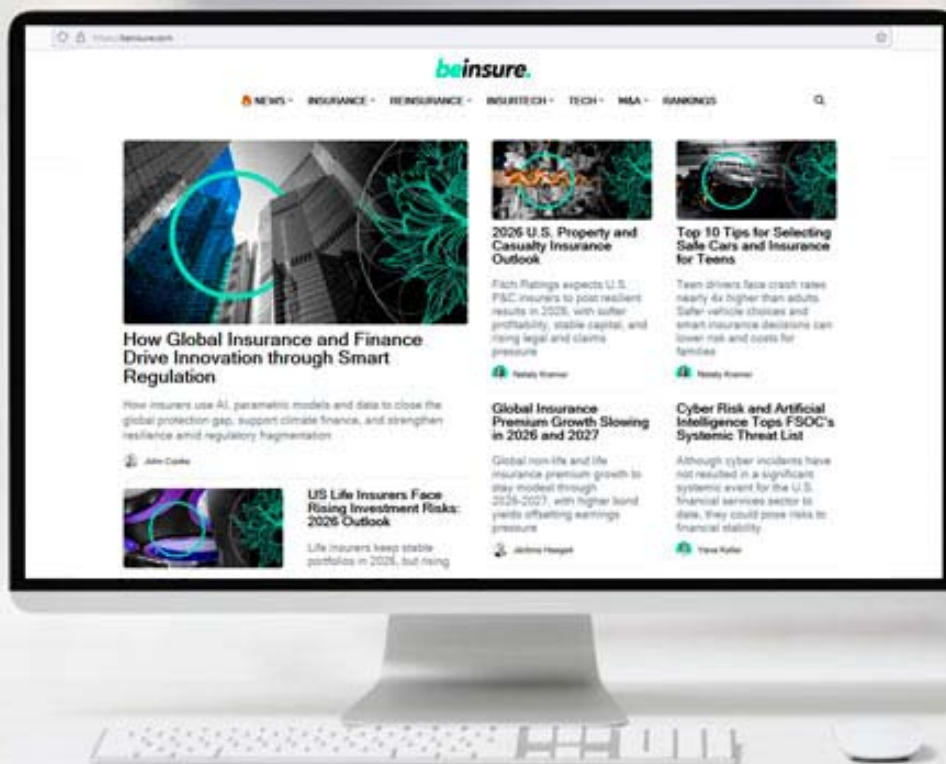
https://beinsure.com

beinsure.

NEWS · INSURANCE · REINSURANCE · INSURTECH · TECH · M&A · RANKINGS

How Global Insurance and Finance Drive Innovation through Smart Regulation

How insurers use AI, parametric models and data to close the global protection gap, support climate finance, and strengthen resilience amid regulatory fragmentation

John Cooke

US Life Insurers Face Rising Investment Risks: 2026 Outlook

Life insurers keep stable portfolios in 2026, but rising

2026 U.S. Property and Casualty Insurance Outlook

Fitch Ratings expects U.S. P&C insurers to post resilient results in 2026, with softer profitability, stable capital, and rising legal and claims pressure

Nataly Kramer

Global Insurance Premium Growth Slowing in 2026 and 2027

Global non-life and life insurance premium growth to stay modest through 2026-2027, with higher bond yields offsetting earnings pressure

Jérôme Haegeli

Top 10 Tips for Selecting Safe Cars and Insurance for Teens

Teen drivers face crash rates nearly 4x higher than adults. Safer vehicle choices and smart insurance decisions can lower risk and costs for families

Nataly Kramer

Cyber Risk and Artificial Intelligence Tops FSOC's Systemic Threat List

Although cyber incidents have not resulted in a significant systemic event for the U.S. financial services sector to date, they could pose risks to financial stability

Yana Keller